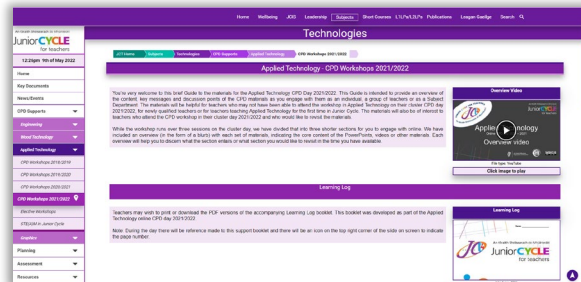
Home Wellbeing JCt3 Leadership Subjects Short Courses L1LPs/L2LPs Publications Leagan Gaeilge Search

Technologies

An tSraith Shóisearach in Ábhar
Junior CYCLE for teachers

12:29pm 9th of May 2022

Home
Key Documents
News/Events
CPD Supports
Engineering
Wood Technology
Applied Technology
CPD Workshops 2018/2019
CPD Workshops 2019/2020
CPD Workshops 2020/2021
CPD Workshops 2021/2022
Elective Workshops
STE(A)M in Junior Cycle
Graphics
Planning
Assessment
Resources

JCT Home | Subjects | Technologies | CPD Supports | Applied Technology | CPD Workshops 2021/2022

Applied Technology - CPD Workshops 2021/2022

You're very welcome to this brief Guide to the materials for the Applied Technology CPD Day 2021/2022. This Guide is intended to provide an overview of the content, key messages and discussion points of the CPD materials as you engage with them as an individual, a group of teachers or as a Subject Department. The materials will be helpful for teachers who may not have been able to attend the workshop in Applied Technology on their cluster CPD day 2021/2022, for newly qualified teachers or for teachers teaching Applied Technology for the first time in Junior Cycle. The materials will also be of interest to teachers who attend the CPD workshop in their cluster day 2021/2022 and who would like to revisit the materials.

While the workshop runs over three sessions on the cluster day, we have divided that into three shorter sections for you to engage with online. We have included an overview (in the form of a blurb) with each set of materials, indicating the core content of the PowerPoints, videos or other materials. Each overview will help you to discern what the section entails or what section you would like to revisit in the time you have available.

Overview Video

Applied Technology

File type: YouTube
Click image to play

Learning Log

Teachers may wish to print or download the PDF versions of the accompanying Learning Log booklet. This booklet was developed as part of the Applied Technology online CPD day 2021/2022.

Note: During the day there will be reference made to this support booklet and there will be an icon on the top right corner of the slide on screen to indicate the page number.

Learning Log

Name:

An tSraith Shóisearach in Ábhar
Junior CYCLE for teachers